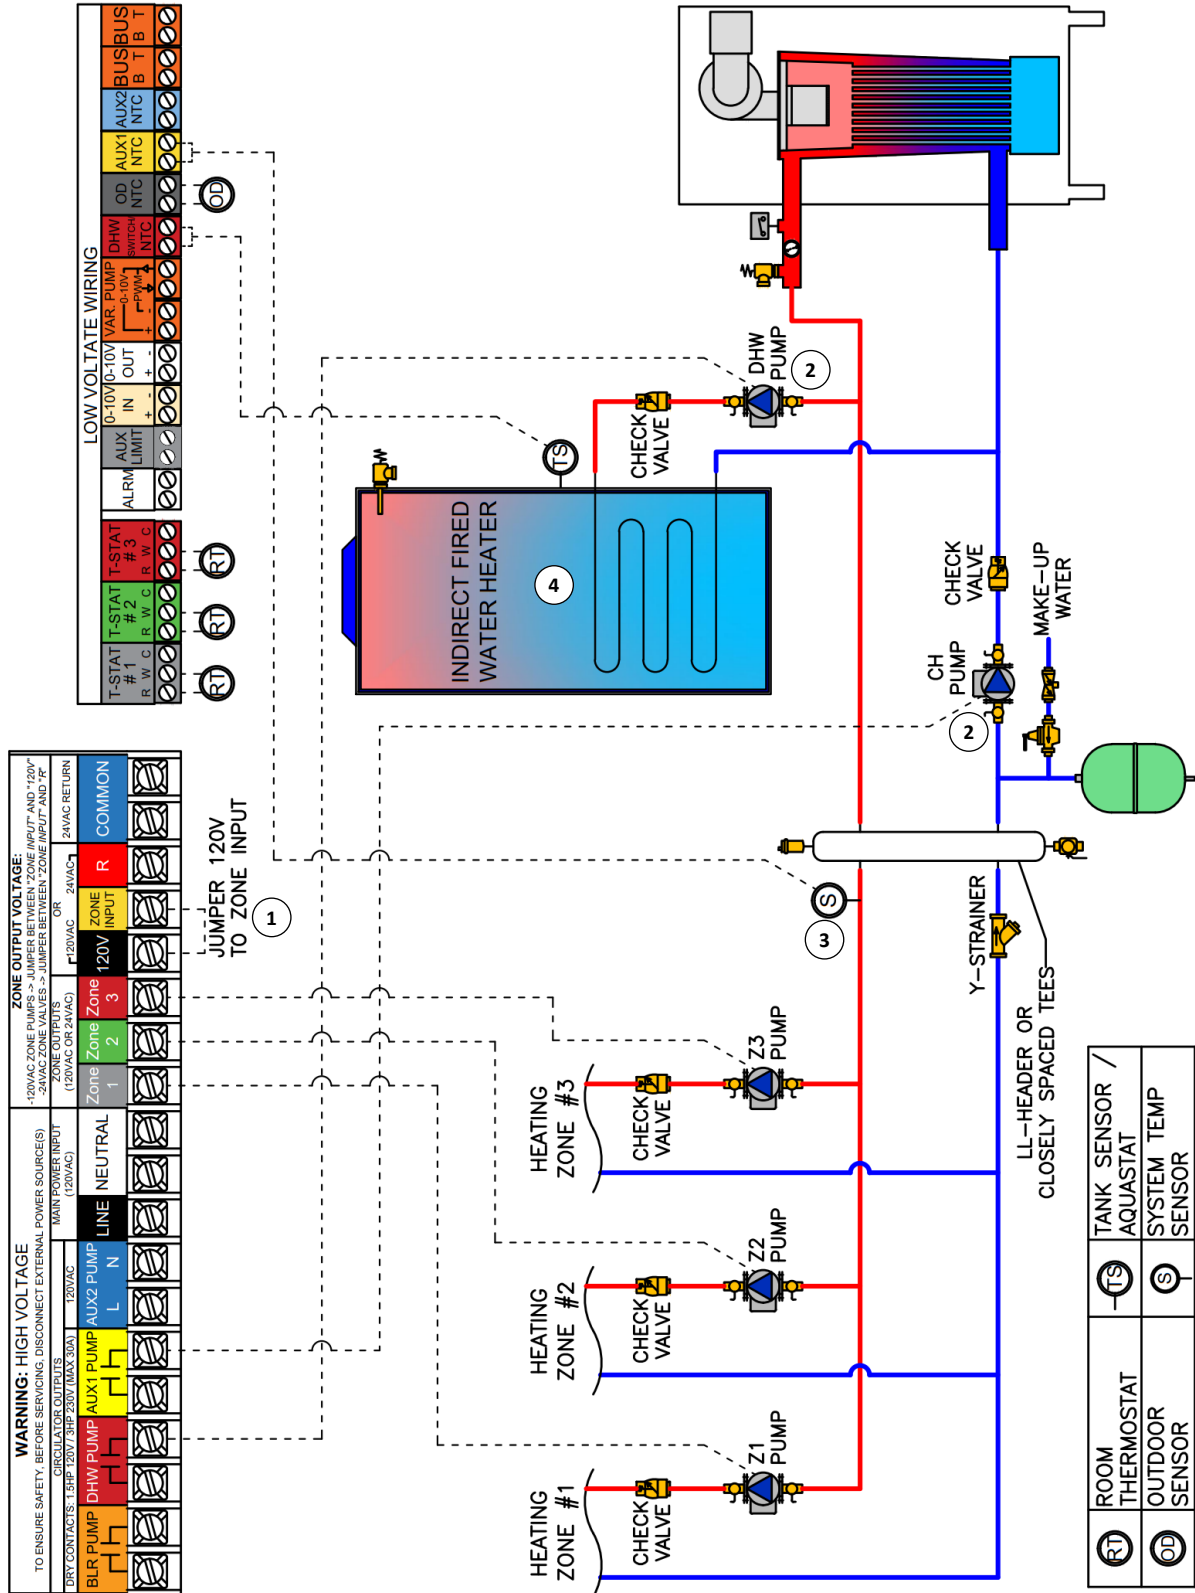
LOW VOLTATE WIRING

BUS B T | BUS B T | AUX2 NTC | AUX1 NTC | OD NTC | DHW SWITCH/ NTC | VAR. PUMP 0-10V PWM + - | 0-10V OUT + - | 0-10V IN + - | AUX LIMIT | ALRM

T-STAT #3 R W C | T-STAT #2 R W C | T-STAT #1 R W C

RT RT RT OD

TS

INDIRECT FIRED WATER HEATER

4

DHW PUMP

2

CHECK VALVE

CHECK VALVE

CH PUMP

2

MAKE-UP WATER

WARNING: HIGH VOLTAGE
TO ENSURE SAFETY, BEFORE SERVICING, DISCONNECT EXTERNAL POWER SOURCE(S)

ZONE OUTPUT VOLTAGE:
-120VAC ZONE PUMPS -> JUMPER BETWEEN "ZONE INPUT" AND "120V"
-24VAC ZONE VALVES -> JUMPER BETWEEN "ZONE INPUT" AND "R"

24VAC RETURN COMMON

24VAC R

120VAC OR 24VAC ZONE INPUT

120V

ZONE OUTPUTS (120VAC OR 24VAC) Zone 3 Zone 2 Zone 1

MAIN POWER INPUT (120VAC) NEUTRAL LINE

120VAC AUX2 PUMP L N

CIRCULATOR OUTPUTS DRY CONTACTS: 1.5HP 120V / 3HP 230V (MAX 30A) AUX1 PUMP DHW PUMP BLR PUMP

JUMPER 120V TO ZONE INPUT

1

S

3

Y-STRAINER

LL-HEADER OR CLOSELY SPACED TEES

Z3 PUMP

CHECK VALVE

HEATING ZONE #3

Z2 PUMP

CHECK VALVE

HEATING ZONE #2

Z1 PUMP

CHECK VALVE

HEATING ZONE #1

| RT | ROOM THERMOSTAT | TS | TANK SENSOR / AQUASTAT |
|---|---|---|---|
| OD | OUTDOOR SENSOR | S | SYSTEM TEMP SENSOR |